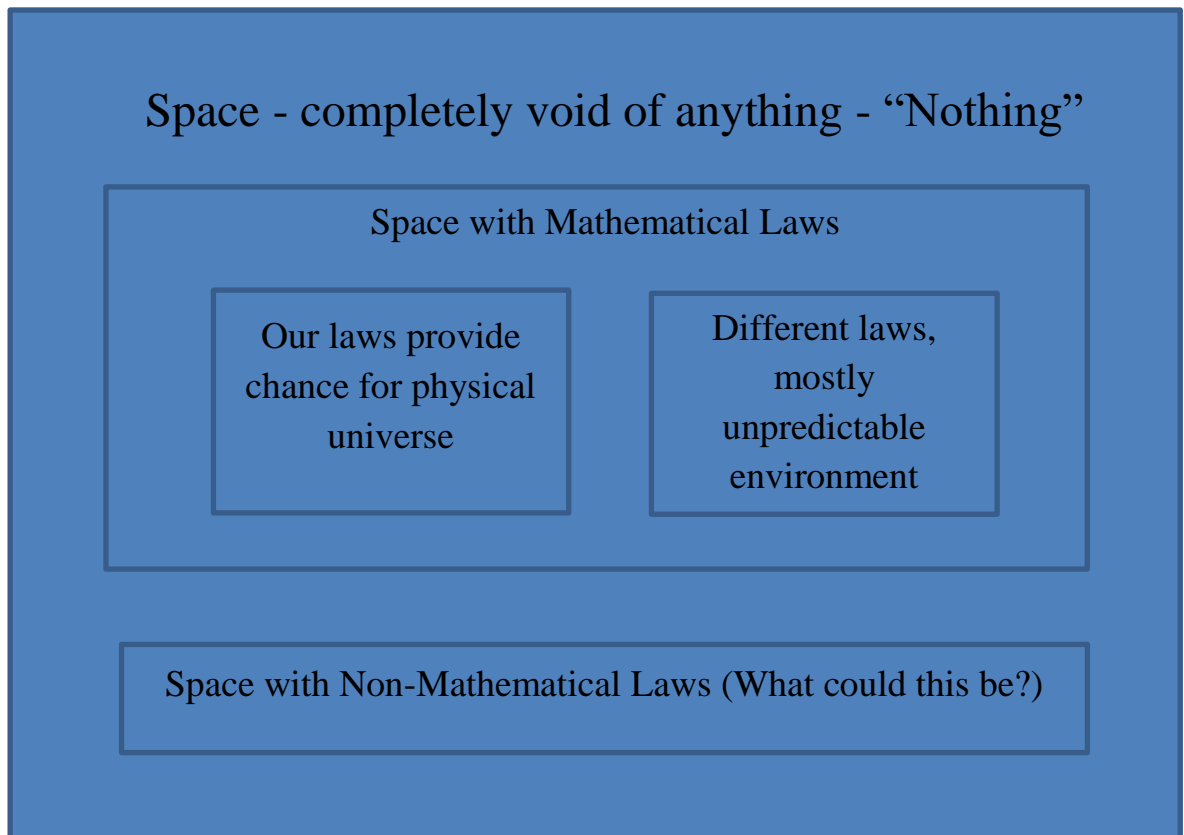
Space - completely void of anything - “Nothing”

Space with Mathematical Laws

Our laws provide chance for physical universe

Different laws, mostly unpredictable environment

Space with Non-Mathematical Laws (What could this be?)